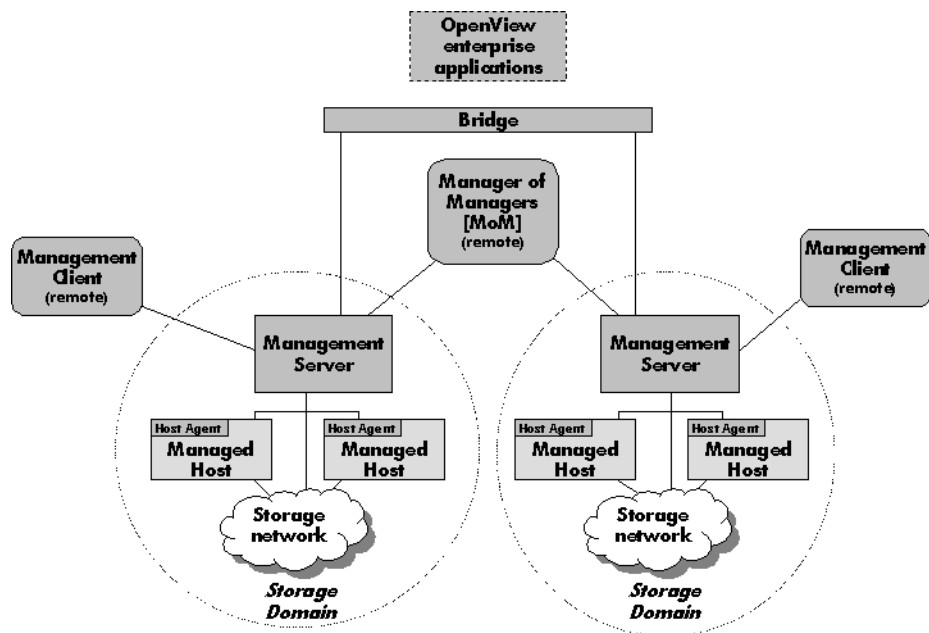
OpenView enterprise applications

Bridge

Manager of Managers [MoM] (remote)

Management Client (remote)

Management Client (remote)

Management Server

Management Server

Host Agent
Managed Host

Host Agent
Managed Host

Host Agent
Managed Host

Host Agent
Managed Host

Storage network

Storage network

Storage Domain

Storage Domain